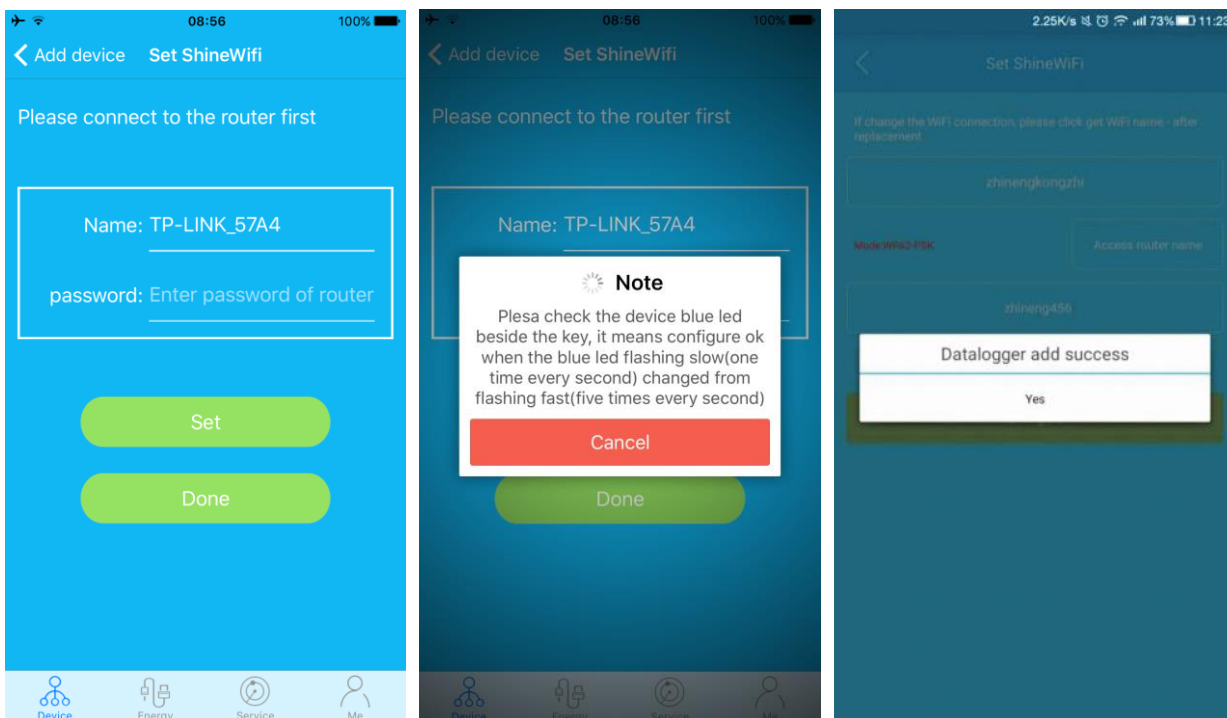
08:56 100%

Add device Set ShineWifi

Please connect to the router first

Name: TP-LINK_57A4

password: Enter password of router

Set

Done

Device Energy Service Me

08:56 100%

Add device Set ShineWifi

Please connect to the router first

Name: TP-LINK_57A4

Note

Plesa check the device blue led beside the key, it means configure ok when the blue led flashing slow(one time every second) changed from flashing fast(five times every second)

Cancel

Done

Device Energy Service Me

2.25K/s 73% 11:23

Set ShineWiFi

If change the WiFi connection, please click get WiFi name - after replacement

zhinengkongzhi

Mode:WPA2-PSK

Access router name

zhineng456

Datalogger add success

Yes